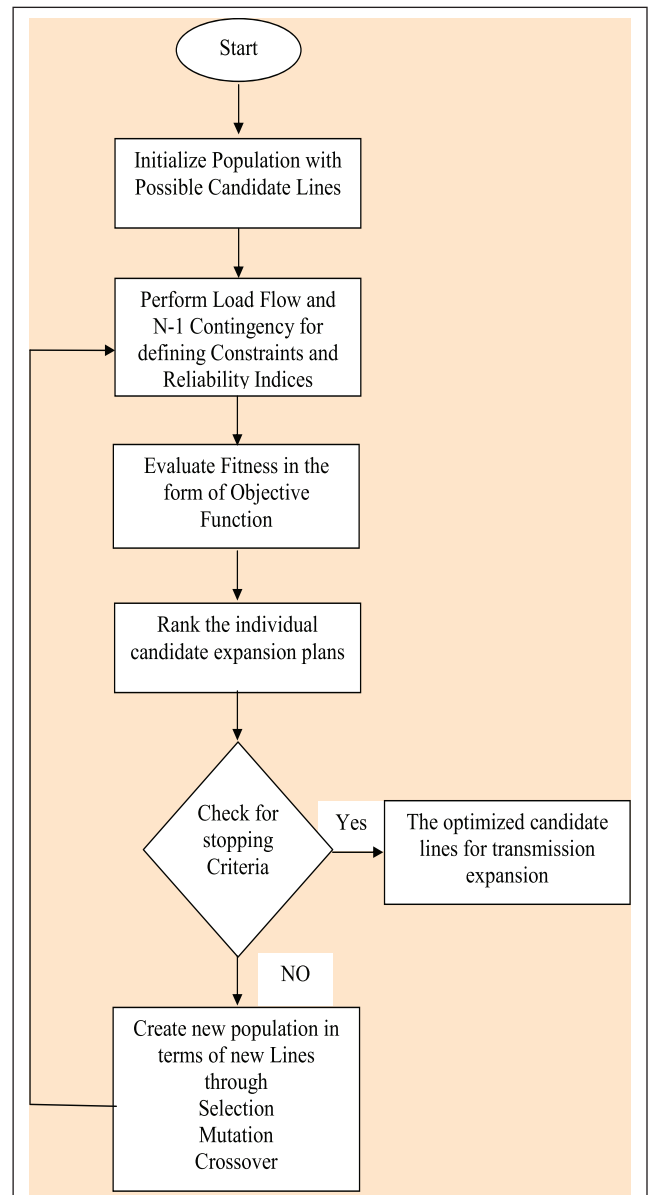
Start

Initialize Population with Possible Candidate Lines

Perform Load Flow and N-1 Contingency for defining Constraints and Reliability Indices

Evaluate Fitness in the form of Objective Function

Rank the individual candidate expansion plans

Check for stopping Criteria

Yes

The optimized candidate lines for transmission expansion

NO

Create new population in terms of new Lines through Selection Mutation Crossover